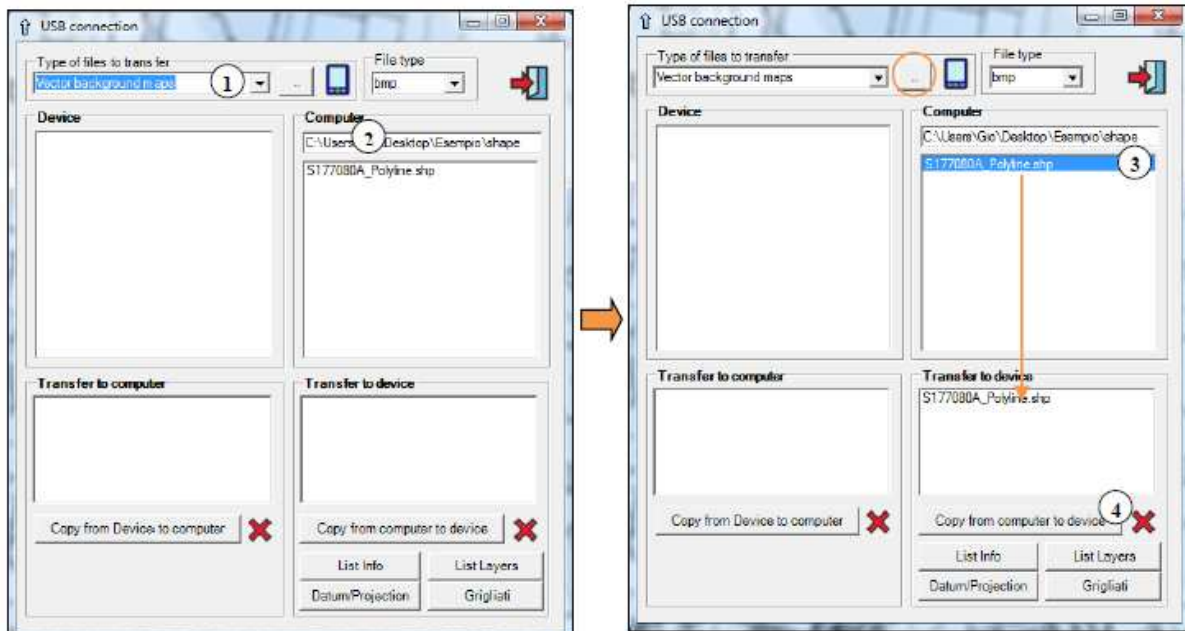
USB connection

Type of files to transfer
Vector background maps
1
...
File type
bmp

Device

Computer
2
C:\Users\ Desktop\Esempio\shape
S177080A_Polyline.shp

Transfer to computer

Transfer to device

Copy from Device to computer

Copy from computer to device

List Info
List Layers
Datum/Projection
Grigliati

USB connection

Type of files to transfer
Vector background maps
...
File type
bmp

Device

Computer
C:\Users\Gio\Desktop\Esempio\shape
S177080A_Polyline.shp
3

Transfer to computer

Transfer to device
S177080A_Polyline.shp

Copy from Device to computer

Copy from computer to device
4

List Info
List Layers
Datum/Projection
Grigliati